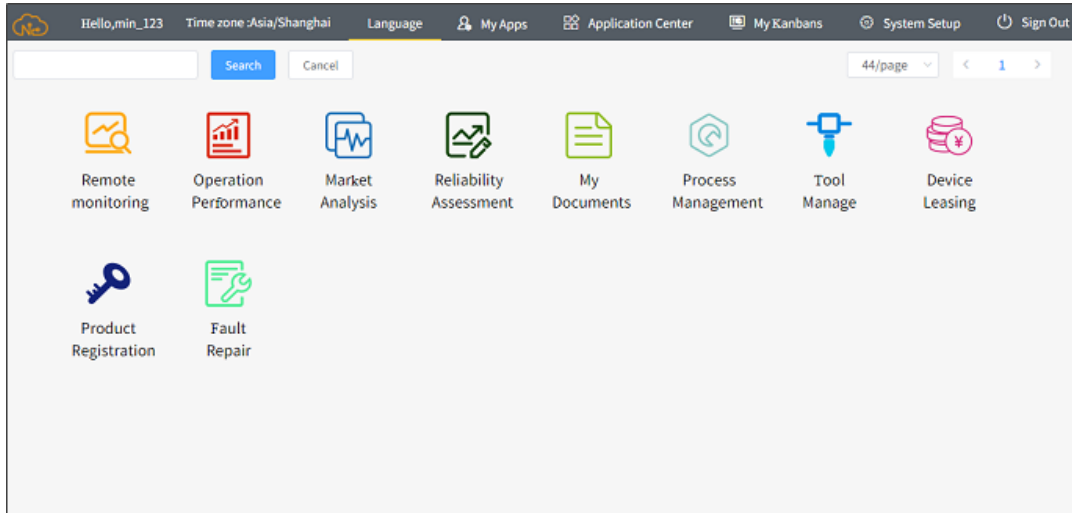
Hello,min_123 Time zone :Asia/Shanghai Language My Apps Application Center My Kanbans System Setup Sign Out

Search Cancel 44/page < 1 >

Remote monitoring

Operation Performance

Market Analysis

Reliability Assessment

My Documents

Process Management

Tool Manage

Device Leasing

Product Registration

Fault Repair